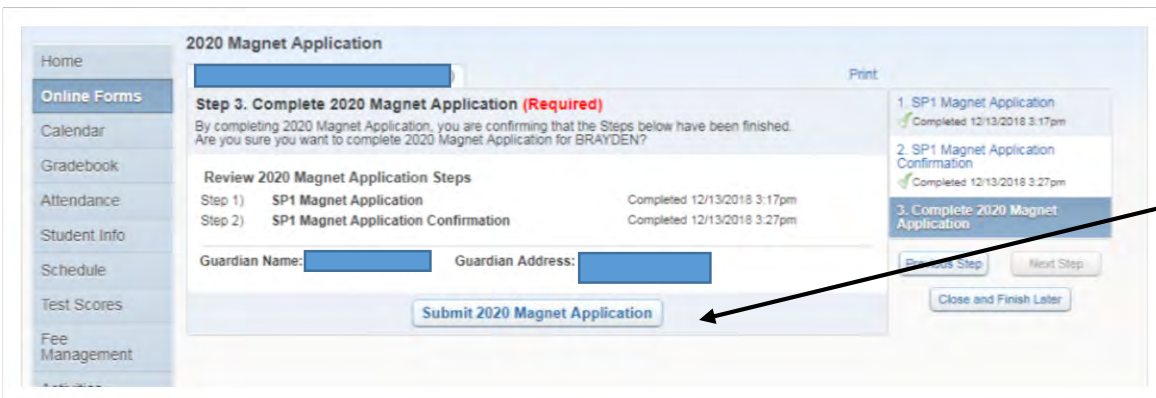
Home
Online Forms
Calendar
Gradebook
Attendance
Student Info
Schedule
Test Scores
Fee Management
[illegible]

2020 Magnet Application

Print

Step 3. Complete 2020 Magnet Application (Required)

By completing 2020 Magnet Application, you are confirming that the Steps below have been finished. Are you sure you want to complete 2020 Magnet Application for BRAYDEN?

Review 2020 Magnet Application Steps

| Step 1) | SP1 Magnet Application | Completed 12/13/2018 3:17pm |
|---|---|---|
| Step 2) | SP1 Magnet Application Confirmation | Completed 12/13/2018 3:27pm |

Guardian Name: Guardian Address:

Submit 2020 Magnet Application

1. SP1 Magnet Application
Completed 12/13/2018 3:17pm

2. SP1 Magnet Application Confirmation
Completed 12/13/2018 3:27pm

3. Complete 2020 Magnet Application

Previous Step
Next Step
Close and Finish Later